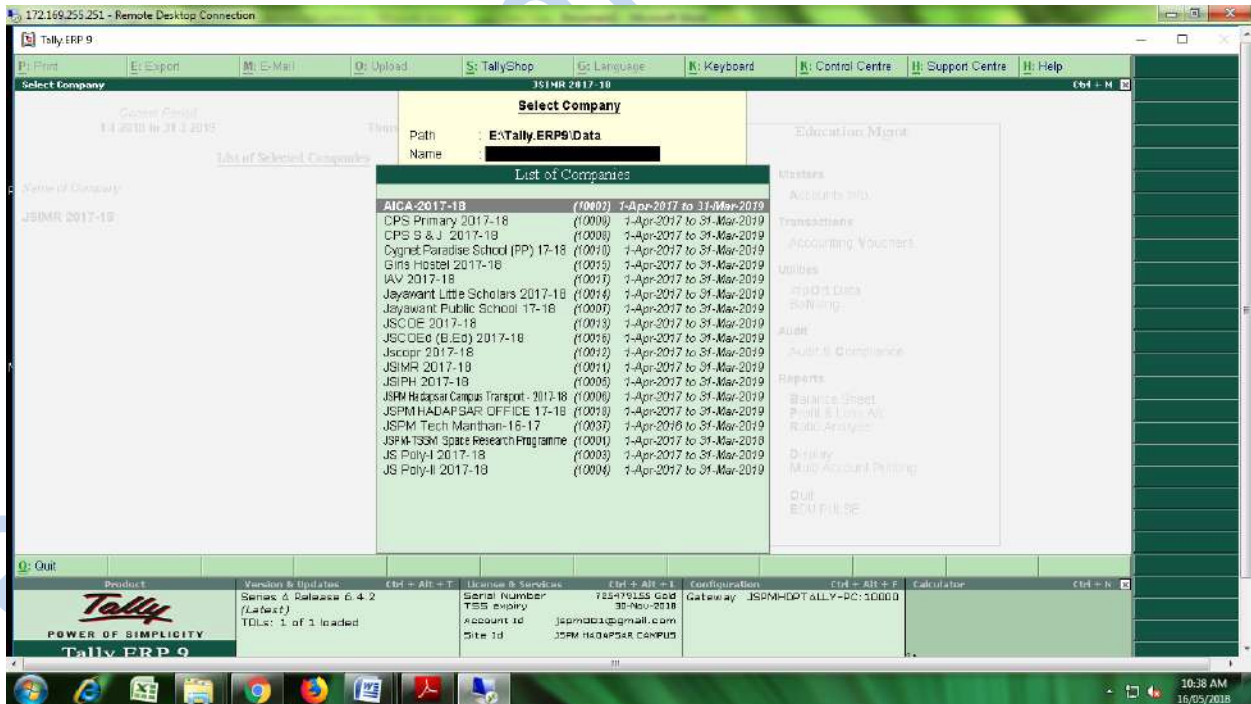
172.169.255.251 - Remote Desktop Connection

Tally.ERP 9

P: Print E: Export M: E-Mail O: Upload S: TallyShop G: Language K: Keyboard K: Control Centre H: Support Centre H: Help

Select Company JSIMR 2017-18 Ctrl + M

Current Period
1-4-2018 to 31-3-2019

List of Selected Companies

Name of Company

JSIMR 2017-18

Select Company

Path : E:\Tally.ERP9\Data
Name :

List of Companies

| | | |
|---|---|---|
| AICA-2017-18 | (10002) | 1-Apr-2017 to 31-Mar-2019 |
| CPS Primary 2017-18 | (10006) | 1-Apr-2017 to 31-Mar-2019 |
| CPS S & J 2017-18 | (10008) | 1-Apr-2017 to 31-Mar-2019 |
| Cygnet Paradise School (PP) 17-18 | (10010) | 1-Apr-2017 to 31-Mar-2019 |
| Girls Hostel 2017-18 | (10015) | 1-Apr-2017 to 31-Mar-2019 |
| IAV 2017-18 | (10017) | 1-Apr-2017 to 31-Mar-2019 |
| Jayawant Little Scholars 2017-18 | (10014) | 1-Apr-2017 to 31-Mar-2019 |
| Jayawant Public School 17-18 | (10007) | 1-Apr-2017 to 31-Mar-2019 |
| JSCOE 2017-18 | (10013) | 1-Apr-2017 to 31-Mar-2019 |
| JSCOEd (B.Ed) 2017-18 | (10016) | 1-Apr-2017 to 31-Mar-2019 |
| Jscopr 2017-18 | (10012) | 1-Apr-2017 to 31-Mar-2019 |
| JSIMR 2017-18 | (10011) | 1-Apr-2017 to 31-Mar-2019 |
| JSIPH 2017-18 | (10005) | 1-Apr-2017 to 31-Mar-2019 |
| JSPM Hadapsar Campus Transport - 2017-18 | (10006) | 1-Apr-2017 to 31-Mar-2019 |
| JSPM HADAPSAR OFFICE 17-18 | (10018) | 1-Apr-2017 to 31-Mar-2019 |
| JSPM Tech Manthan-16-17 | (10037) | 1-Apr-2016 to 31-Mar-2019 |
| JSPM-TSSM Space Research Programme | (10001) | 1-Apr-2017 to 31-Mar-2018 |
| JS Poly-I 2017-18 | (10003) | 1-Apr-2017 to 31-Mar-2019 |
| JS Poly-II 2017-18 | (10004) | 1-Apr-2017 to 31-Mar-2019 |

Education Mgmt

Masters
Accounts Info.
Transactions
Accounting Vouchers
Utilities
Import Data
Banking
Audit
Audit & Compliance
Reports
Balance Sheet
Profit & Loss A/c
Ratio Analysis
Display
Multi Account Printing
Quit
ECM PULSE

Q: Quit

Product
POWER OF SIMPLICITY
Tally.ERP 9

Version & Updates Ctrl + Alt + T
Series A Release 6.4.2
(Latest)
TDLs: 1 of 1 loaded

License & Services Ctrl + Alt + L
Serial Number 785479155 Gold
TSS expiry 30-Nov-2018
Account Id jspmob1@gmail.com
Site Id JSPM HADAPSAR CAMPUS

Configuration Ctrl + Alt + F
Gateway JSPMHDPTALLY-PC:10000

Calculator Ctrl + N

10:38 AM
16/05/2018